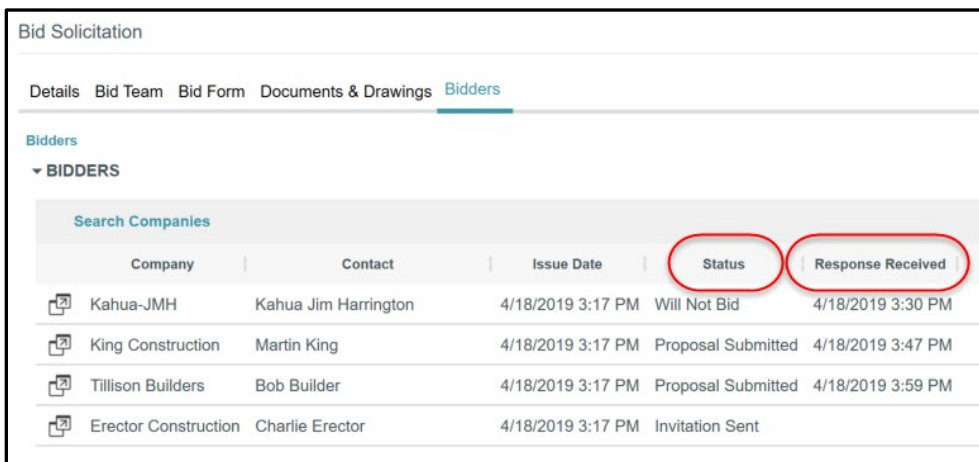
Bid Solicitation

Details Bid Team Bid Form Documents & Drawings Bidders

Bidders

▾ BIDDERS

Search Companies

| Company | Contact | Issue Date | Status | Response Received |
|---|---|---|---|---|
| Kahua-JMH | Kahua Jim Harrington | 4/18/2019 3:17 PM | Will Not Bid | 4/18/2019 3:30 PM |
| King Construction | Martin King | 4/18/2019 3:17 PM | Proposal Submitted | 4/18/2019 3:47 PM |
| Tillison Builders | Bob Builder | 4/18/2019 3:17 PM | Proposal Submitted | 4/18/2019 3:59 PM |
| Erector Construction | Charlie Erector | 4/18/2019 3:17 PM | Invitation Sent | |